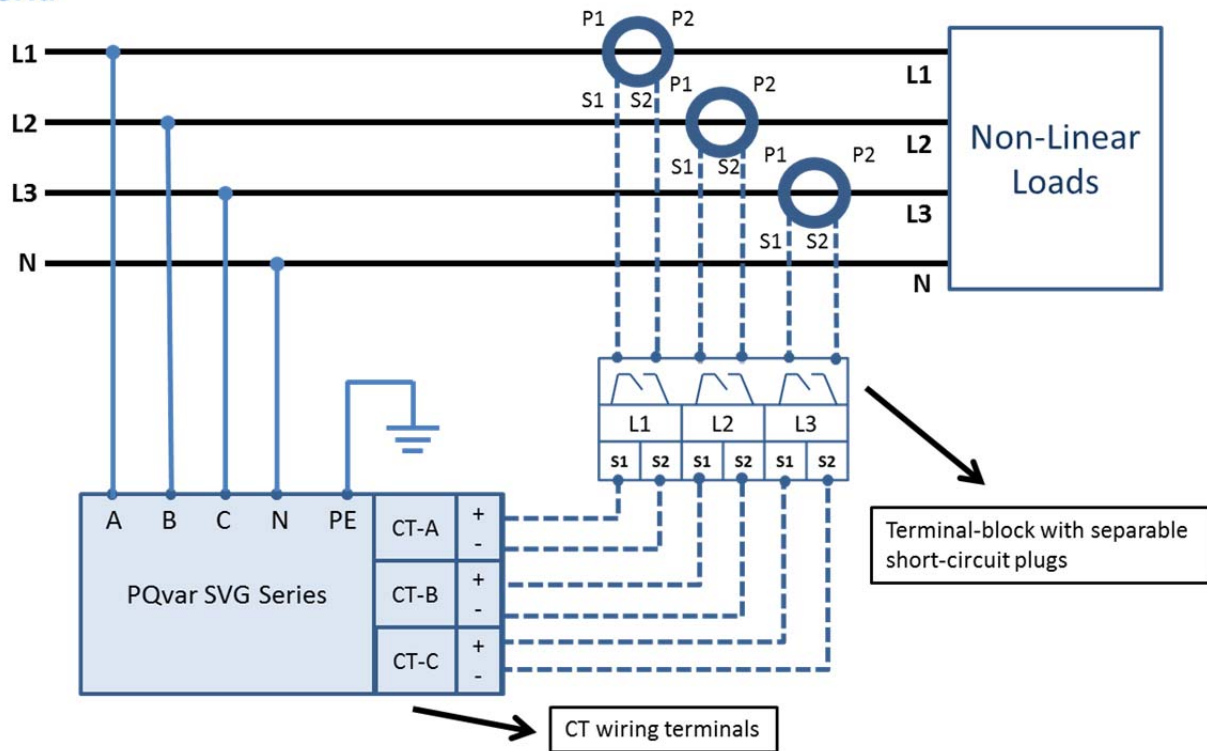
L1
L2
L3
N

P1 P2
S1 S2
P1 P2
S1 S2
P1 P2
S1 S2

L1
L2
L3
N

Non-Linear Loads

L1 L2 L3
S1 S2 S1 S2 S1 S2

A B C N PE

PQvar SVG Series

CT-A + -
CT-B + -
CT-C + -

Terminal-block with separable short-circuit plugs

CT wiring terminals